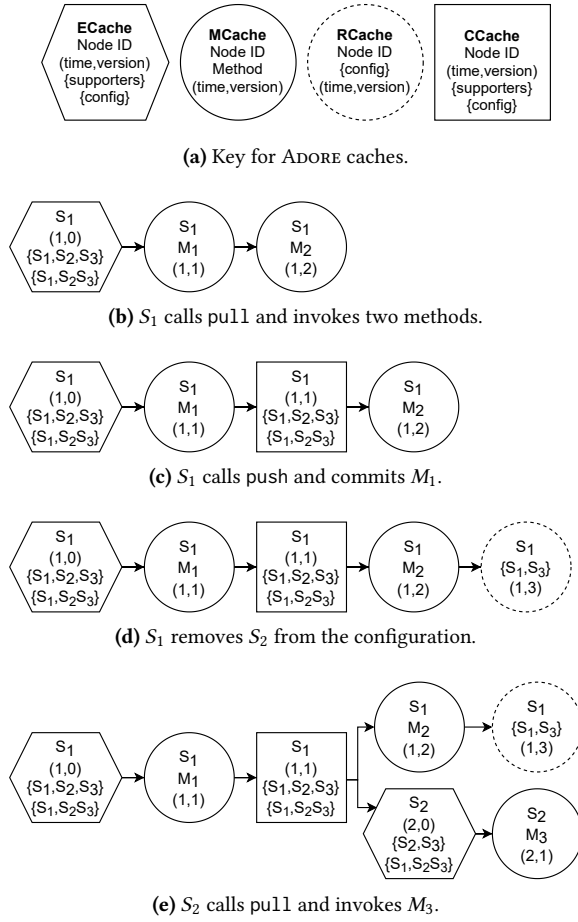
**ECache**
Node ID
(time,version)
{supporters}
{config}

**MCache**
Node ID
Method
(time,version)

**RCache**
Node ID
{config}
(time,version)

**CCache**
Node ID
(time,version)
{supporters}
{config}

**(a)** Key for ADORE caches.

$S_1$ (1,0) $\{S_1,S_2,S_3\}$ $\{S_1,S_2S_3\}$

$S_1$ $M_1$ (1,1)

$S_1$ $M_2$ (1,2)

**(b)** $S_1$ calls pull and invokes two methods.

$S_1$ (1,0) $\{S_1,S_2,S_3\}$ $\{S_1,S_2S_3\}$

$S_1$ $M_1$ (1,1)

$S_1$ (1,1) $\{S_1,S_2,S_3\}$ $\{S_1,S_2S_3\}$

$S_1$ $M_2$ (1,2)

**(c)** $S_1$ calls push and commits $M_1$.

$S_1$ (1,0) $\{S_1,S_2,S_3\}$ $\{S_1,S_2S_3\}$

$S_1$ $M_1$ (1,1)

$S_1$ (1,1) $\{S_1,S_2,S_3\}$ $\{S_1,S_2S_3\}$

$S_1$ $M_2$ (1,2)

$S_1$ $\{S_1,S_3\}$ (1,3)

**(d)** $S_1$ removes $S_2$ from the configuration.

$S_1$ (1,0) $\{S_1,S_2,S_3\}$ $\{S_1,S_2S_3\}$

$S_1$ $M_1$ (1,1)

$S_1$ (1,1) $\{S_1,S_2,S_3\}$ $\{S_1,S_2S_3\}$

$S_1$ $M_2$ (1,2)

$S_1$ $\{S_1,S_3\}$ (1,3)

$S_2$ (2,0) $\{S_2,S_3\}$ $\{S_1,S_2S_3\}$

$S_2$ $M_3$ (2,1)

**(e)** $S_2$ calls pull and invokes $M_3$.